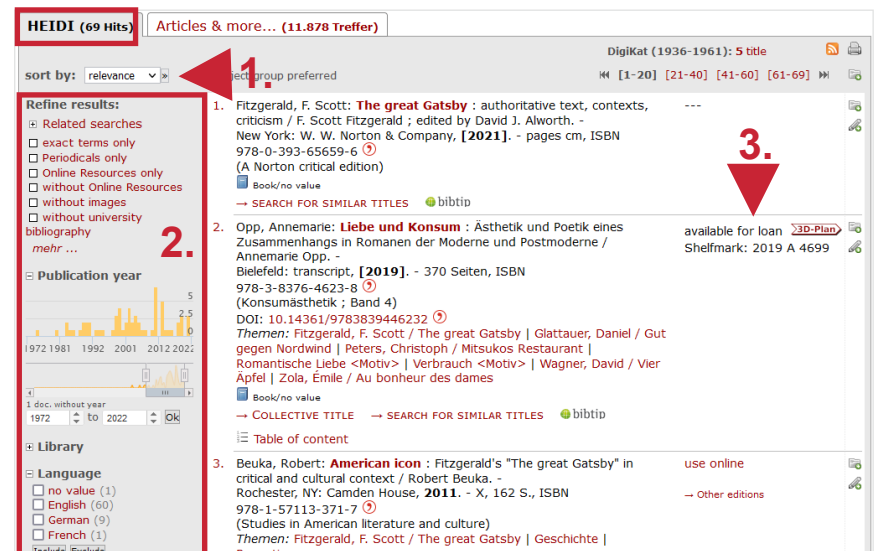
HEIDI (69 Hits) | Articles & more... (11.878 Treffer)

DigiKat (1936-1961): 5 title

sort by: relevance »

1.

ject group preferred

[1-20] [21-40] [41-60] [61-69]

Refine results:
⊞ Related searches
☐ exact terms only
☐ Periodicals only
☐ Online Resources only
☐ without Online Resources
☐ without images
☐ without university bibliography
mehr ...

2.

⊟ Publication year
5
2.5
0
1972 1981 1992 2001 2012 2022
1 doc. without year
1972 to 2022 Ok

⊞ Library

⊟ Language
☐ no value (1)
☐ English (60)
☐ German (9)
☐ French (1)
Include Exclude

1. Fitzgerald, F. Scott: The great Gatsby : authoritative text, contexts, criticism / F. Scott Fitzgerald ; edited by David J. Alworth. - New York: W. W. Norton & Company, [2021]. - pages cm, ISBN 978-0-393-65659-6
(A Norton critical edition)
Book/no value
→ SEARCH FOR SIMILAR TITLES bibtip

---

3.

2. Opp, Annemarie: Liebe und Konsum : Ästhetik und Poetik eines Zusammenhangs in Romanen der Moderne und Postmoderne / Annemarie Opp. - Bielefeld: transcript, [2019]. - 370 Seiten, ISBN 978-3-8376-4623-8
(Konsumästhetik ; Band 4)
DOI: 10.14361/9783839446232
Themen: Fitzgerald, F. Scott / The great Gatsby | Glattauer, Daniel / Gut gegen Nordwind | Peters, Christoph / Mitsukos Restaurant | Romantische Liebe <Motiv> | Verbrauch <Motiv> | Wagner, David / Vier Äpfel | Zola, Émile / Au bonheur des dames
Book/no value
→ COLLECTIVE TITLE → SEARCH FOR SIMILAR TITLES bibtip
Table of content

available for loan 3D-Plan
Shelfmark: 2019 A 4699

3. Beuka, Robert: American icon : Fitzgerald's "The great Gatsby" in critical and cultural context / Robert Beuka. - Rochester, NY: Camden House, 2011. - X, 162 S., ISBN 978-1-57113-371-7
(Studies in American literature and culture)
Themen: Fitzgerald, F. Scott / The great Gatsby | Geschichte |

use online
→ Other editions